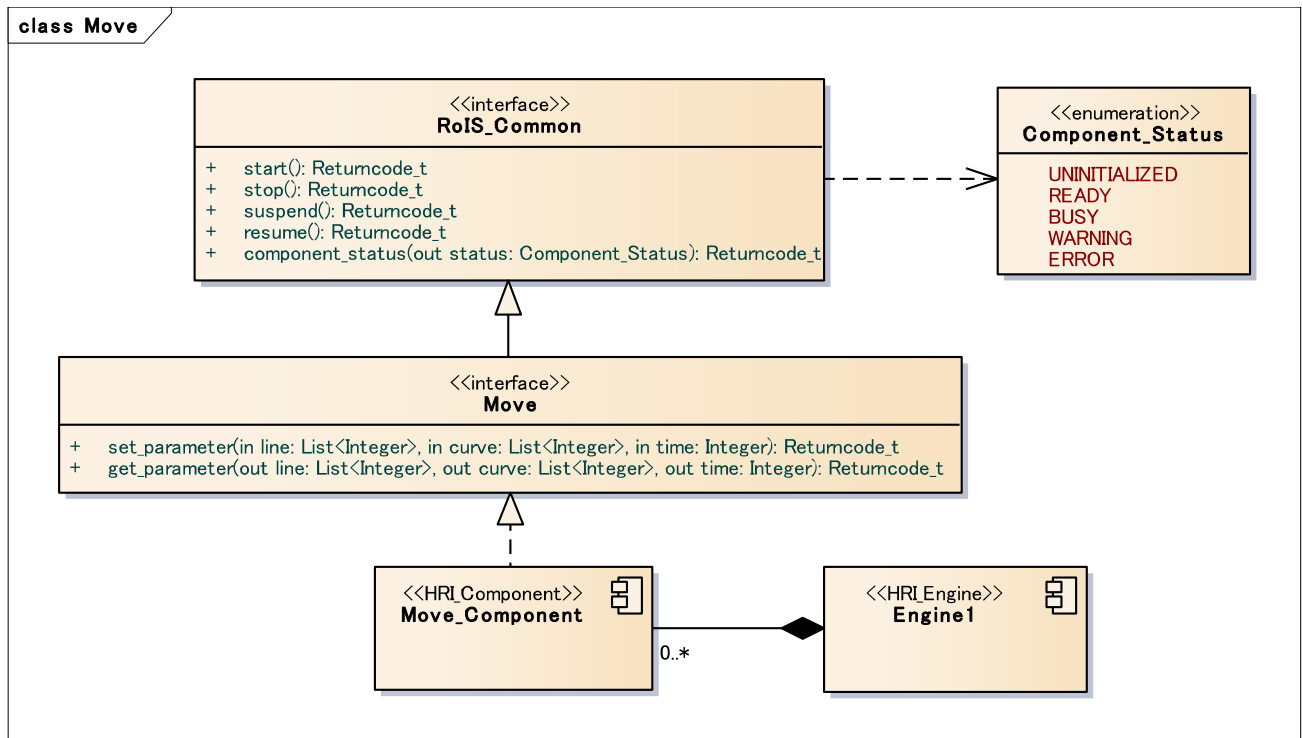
class Move

<<interface>>
RoIS_Common

+ start(): Returncode_t
+ stop(): Returncode_t
+ suspend(): Returncode_t
+ resume(): Returncode_t
+ component_status(out status: Component_Status): Returncode_t

<<enumeration>>
Component_Status

UNINITIALIZED
READY
BUSY
WARNING
ERROR

<<interface>>
Move

+ set_parameter(in line: List<Integer>, in curve: List<Integer>, in time: Integer): Returncode_t
+ get_parameter(out line: List<Integer>, out curve: List<Integer>, out time: Integer): Returncode_t

<<HRI_Component>>
Move_Component

0..*

<<HRI_Engine>>
Engine1